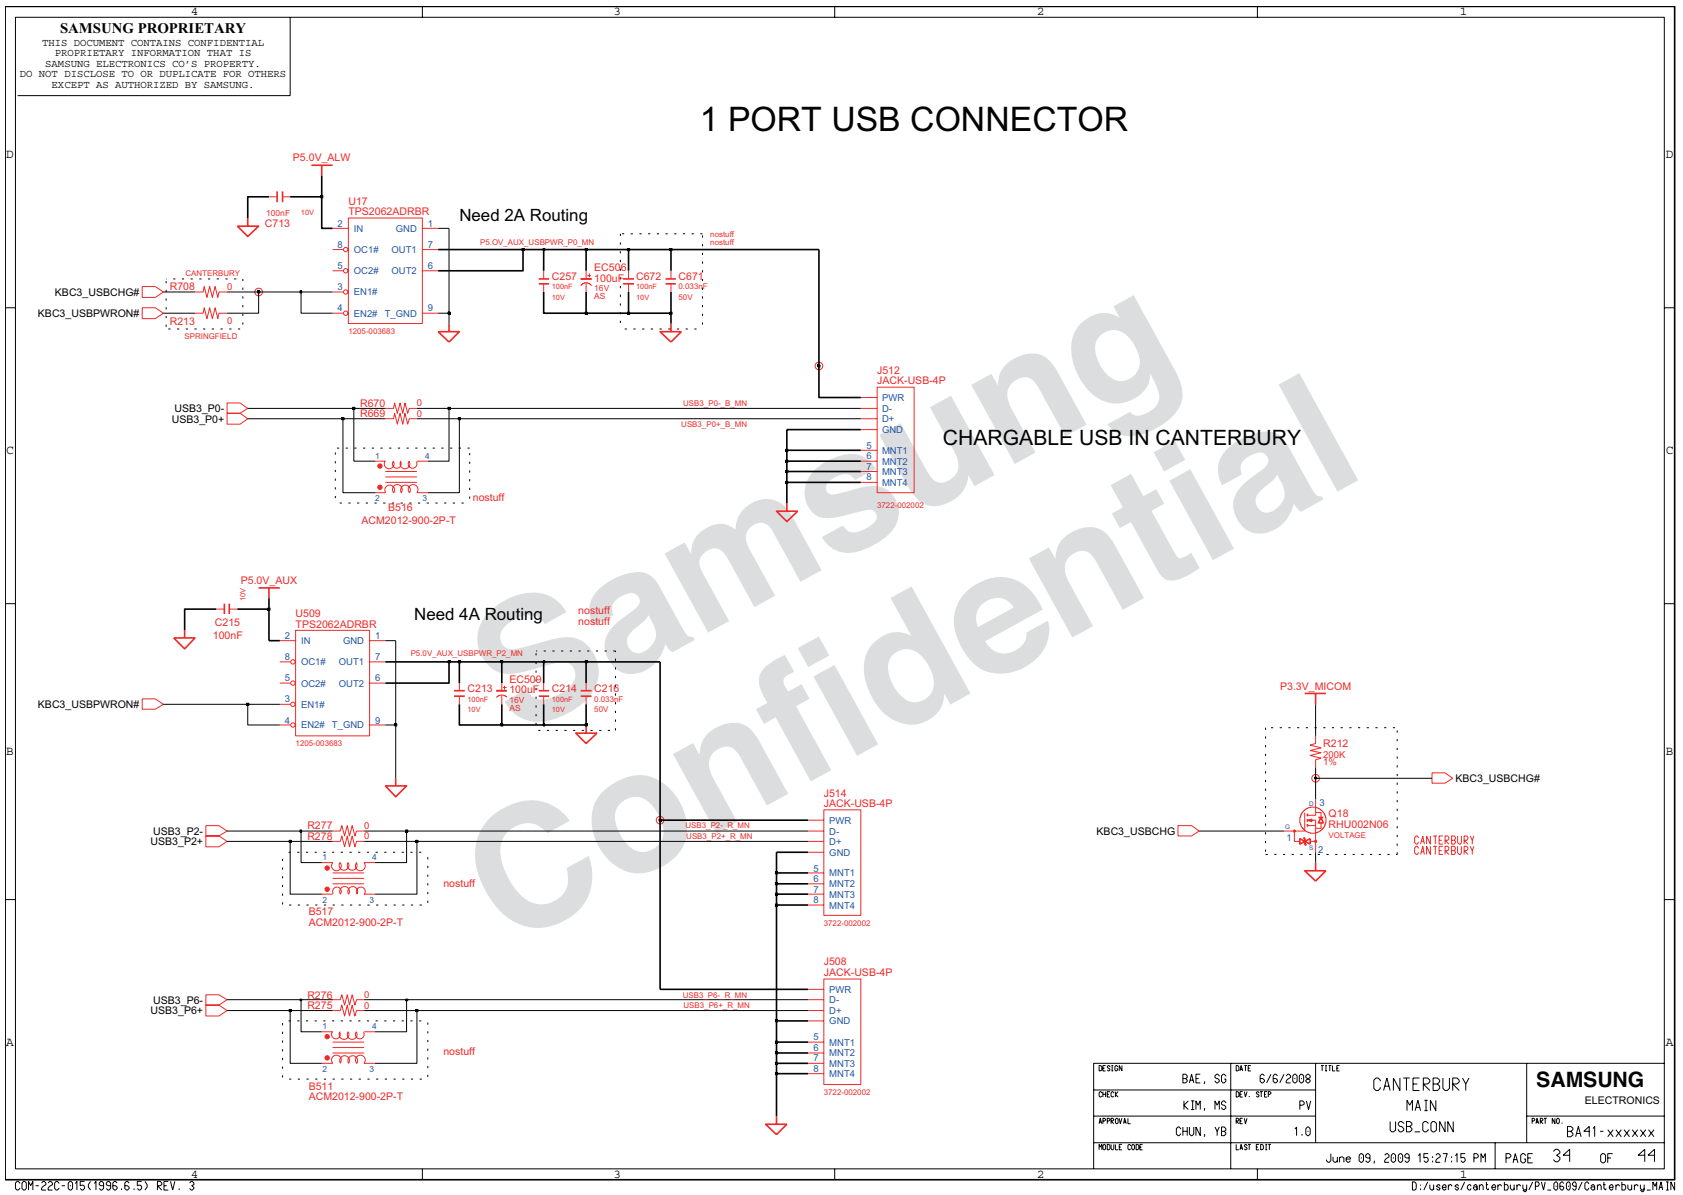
4 3 2 1

SAMSUNG PROPRIETARY
THIS DOCUMENT CONTAINS CONFIDENTIAL PROPRIETARY INFORMATION THAT IS SAMSUNG ELECTRONICS CO'S PROPERTY. DO NOT DISCLOSE TO OR DUPLICATE FOR OTHERS EXCEPT AS AUTHORIZED BY SAMSUNG.

1 PORT USB CONNECTOR

D

P5.0V_ALW
100nF 10V
C713
U17
TPS2062ADRBR
Need 2A Routing
2 IN GND 1
8 OC1# OUT1 7
5 OC2# OUT2 6
3 EN1#
4 EN2# T_GND 9
1205-003683
P5.0V_AUX_USBPWR_P0_MN
nostuff
nostuff
C257 100nF 10V
EC506 100uF 16V AS
C672 100nF 10V
C671 0.033nF 50V
CANTERBURY
KBC3_USBCHG#
R708 0
KBC3_USBPWRON#
R213 0
SPRINGFIELD

J512
JACK-USB-4P
USB3_P0-
USB3_P0+
R670 0
R669 0
USB3_P0-_B_MN
USB3_P0+_B_MN
PWR
D-
D+
GND
5 MNT1
6 MNT2
7 MNT3
8 MNT4
3722-002002
CHARGABLE USB IN CANTERBURY
1 4
2 3
B516
ACM2012-900-2P-T
nostuff

C

P5.0V_AUX
10V
C215
100nF
U509
TPS2062ADRBR
Need 4A Routing
nostuff
nostuff
2 IN GND 1
8 OC1# OUT1 7
5 OC2# OUT2 6
3 EN1#
4 EN2# T_GND 9
1205-003683
KBC3_USBPWRON#
P5.0V_AUX_USBPWR_P2_MN
C213 100nF 10V
EC509 100uF 16V AS
C214 100nF 10V
C216 0.033nF 50V

P3.3V_MICOM
R212
200K
1%
KBC3_USBCHG#
KBC3_USBCHG
Q18
RHU002N06
VOLTAGE
CANTERBURY
CANTERBURY

B

J514
JACK-USB-4P
USB3_P2-
USB3_P2+
R277 0
R278 0
USB3_P2-_R_MN
USB3_P2+_R_MN
PWR
D-
D+
GND
5 MNT1
6 MNT2
7 MNT3
8 MNT4
3722-002002
1 4
2 3
nostuff
B517
ACM2012-900-2P-T

J508
JACK-USB-4P
USB3_P6-
USB3_P6+
R276 0
R275 0
USB3_P6-_R_MN
USB3_P6+_R_MN
PWR
D-
D+
GND
5 MNT1
6 MNT2
7 MNT3
8 MNT4
3722-002002
1 4
2 3
nostuff
B511
ACM2012-900-2P-T

A

Samsung Confidential

| DESIGN BAE, SG | DATE 6/6/2008 | TITLE CANTERBURY MAIN USB_CONN | SAMSUNG ELECTRONICS |
|---|---|---|---|
| CHECK KIM, MS | DEV. STEP PV | | PART NO. BA41-xxxxxx |
| APPROVAL CHUN, YB | REV 1.0 | | |
| MODULE CODE | LAST EDIT June 09, 2009 15:27:15 PM | PAGE 34 OF 44 | |

COM-22C-015(1996.6.5) REV. 3
D:/users/canterbury/PV_0609/Canterbury_MAIN